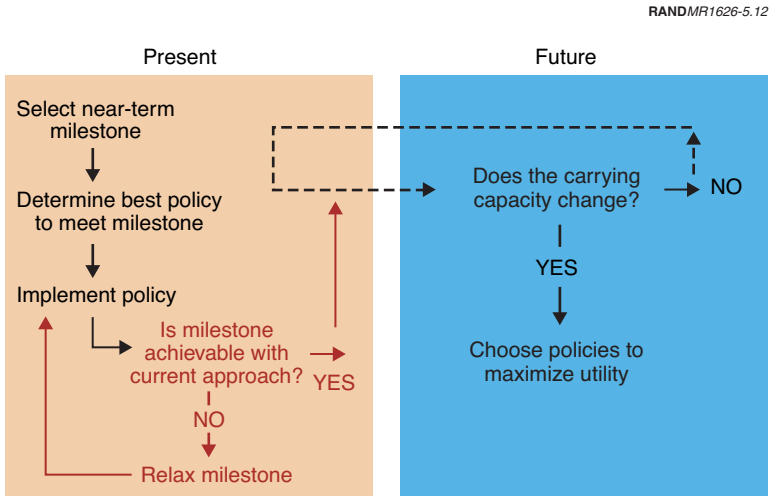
RANDMR1626-5.12

Present

Future

Select near-term milestone

Determine best policy to meet milestone

Implement policy

Is milestone achievable with current approach?

YES

NO

Relax milestone

Does the carrying capacity change?

NO

YES

Choose policies to maximize utility